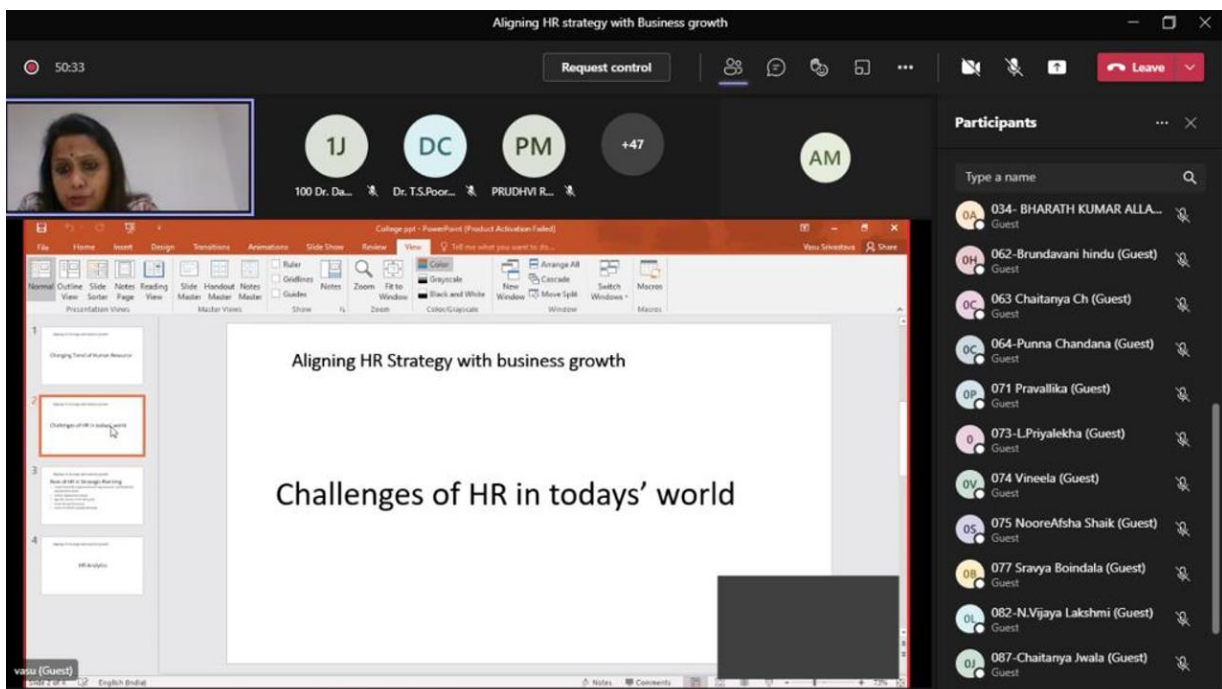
Aligning HR strategy with Business growth

50:33

Request control

Leave

1J 100 Dr. Da...
DC Dr. T.S.Poor...
PM PRUDHVI R...
+47
AM

Participants

Type a name

034- BHARATH KUMAR ALLA...
Guest

062-Brundavani hindu (Guest)
Guest

063 Chaitanya Ch (Guest)
Guest

064-Punna Chandana (Guest)
Guest

071 Pravallika (Guest)
Guest

073-L.Priyalekha (Guest)
Guest

074 Vineela (Guest)
Guest

075 NooreAfsha Shaik (Guest)
Guest

077 Sravya Boindala (Guest)
Guest

082-N.Vijaya Lakshmi (Guest)
Guest

087-Chaitanya Jwala (Guest)
Guest

College.ppt - PowerPoint (Product Activation Failed)

File Home Insert Design Transitions Animations Slide Show Review View Tell me what you want to do...

Vasu Srivastava Share

Normal Outline View Slide Sorter Notes Page Reading View
Presentation Views
Slide Master Handout Master Notes Master
Master Views
Ruler Gridlines Guides
Show
Notes
Zoom Fit to Window
Zoom
Color Grayscale Black and White
Color/Grayscale
New Window Arrange All Cascade Move Split Switch Windows
Window
Macros
Macros

1 Changing Trend of Human Resource
2 Challenges of HR in todays world
3 Role of HR in Strategic Planning
4 HR Analytics

Aligning HR Strategy with business growth

Challenges of HR in todays' world

vasu (Guest)

Slide 2 of 4 English (India) Notes Comments 73%